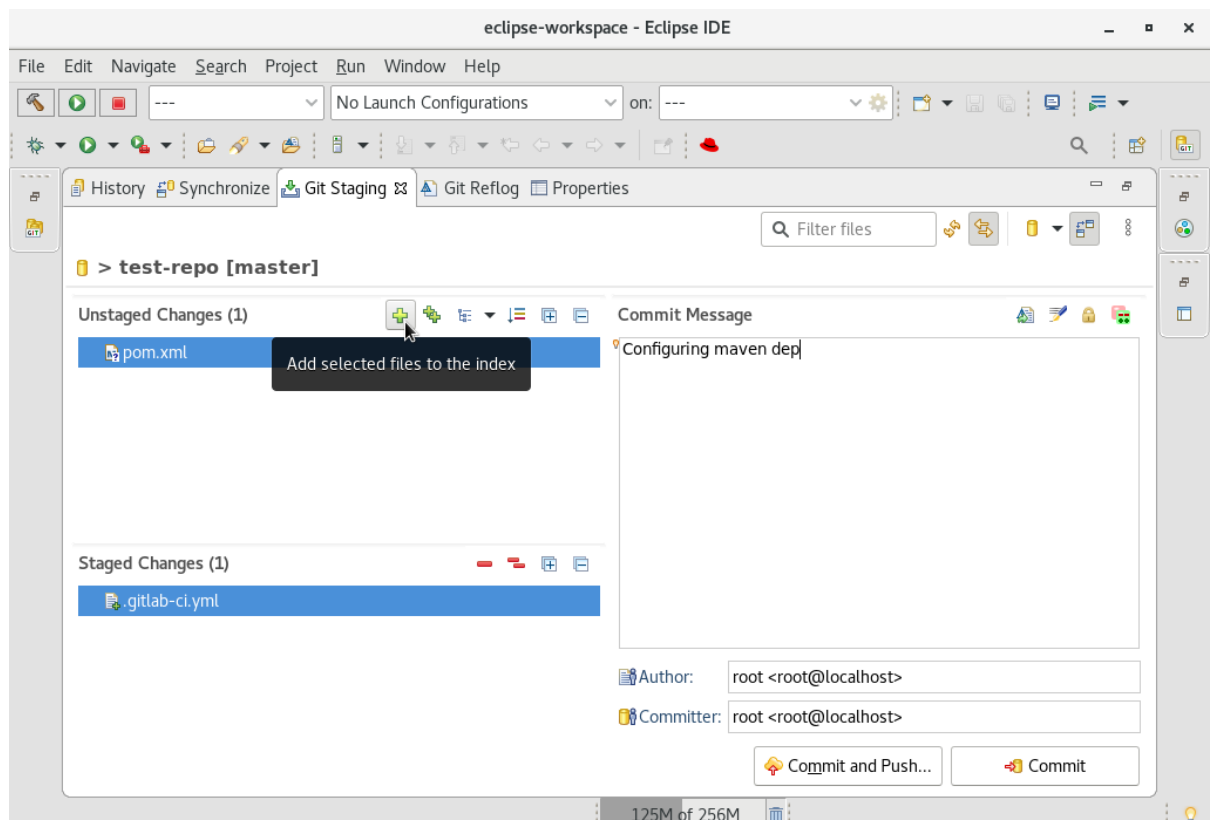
eclipse-workspace - Eclipse IDE

File Edit Navigate Search Project Run Window Help

---
No Launch Configurations
on: ---

History Synchronize Git Staging Git Reflog Properties

Filter files

> test-repo [master]

Unstaged Changes (1)

pom.xml

Add selected files to the index

Staged Changes (1)

.gitlab-ci.yml

Commit Message

Configuring maven dep

Author: root <root@localhost>

Committer: root <root@localhost>

Commit and Push...

Commit

125M of 256M